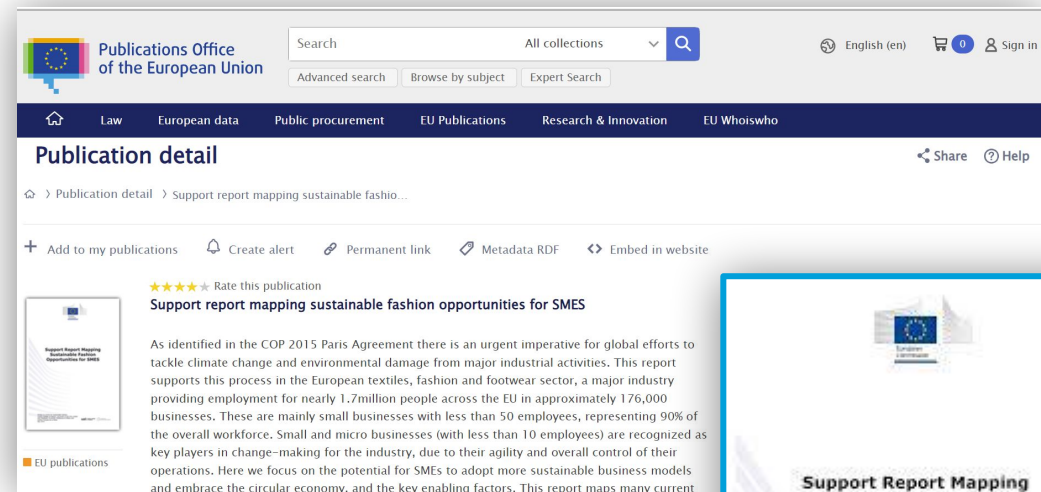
Publications Office of the European Union

Search All collections

Advanced search Browse by subject Expert Search

English (en) 0 Sign in

Law European data Public procurement EU Publications Research & Innovation EU Whoiswho

Publication detail

Share Help

Publication detail › Support report mapping sustainable fashio...

+ Add to my publications Create alert Permanent link Metadata RDF Embed in website

Rate this publication

Support report mapping sustainable fashion opportunities for SMES

As identified in the COP 2015 Paris Agreement there is an urgent imperative for global efforts to tackle climate change and environmental damage from major industrial activities. This report supports this process in the European textiles, fashion and footwear sector, a major industry providing employment for nearly 1.7million people across the EU in approximately 176,000 businesses. These are mainly small businesses with less than 50 employees, representing 90% of the overall workforce. Small and micro businesses (with less than 10 employees) are recognized as key players in change-making for the industry, due to their agility and overall control of their operations. Here we focus on the potential for SMEs to adopt more sustainable business models and embrace the circular economy, and the key enabling factors. This report maps many current

EU publications

Support Report Mapping Sustainable Fashion Opportunities for SMES

Support Report Mapping